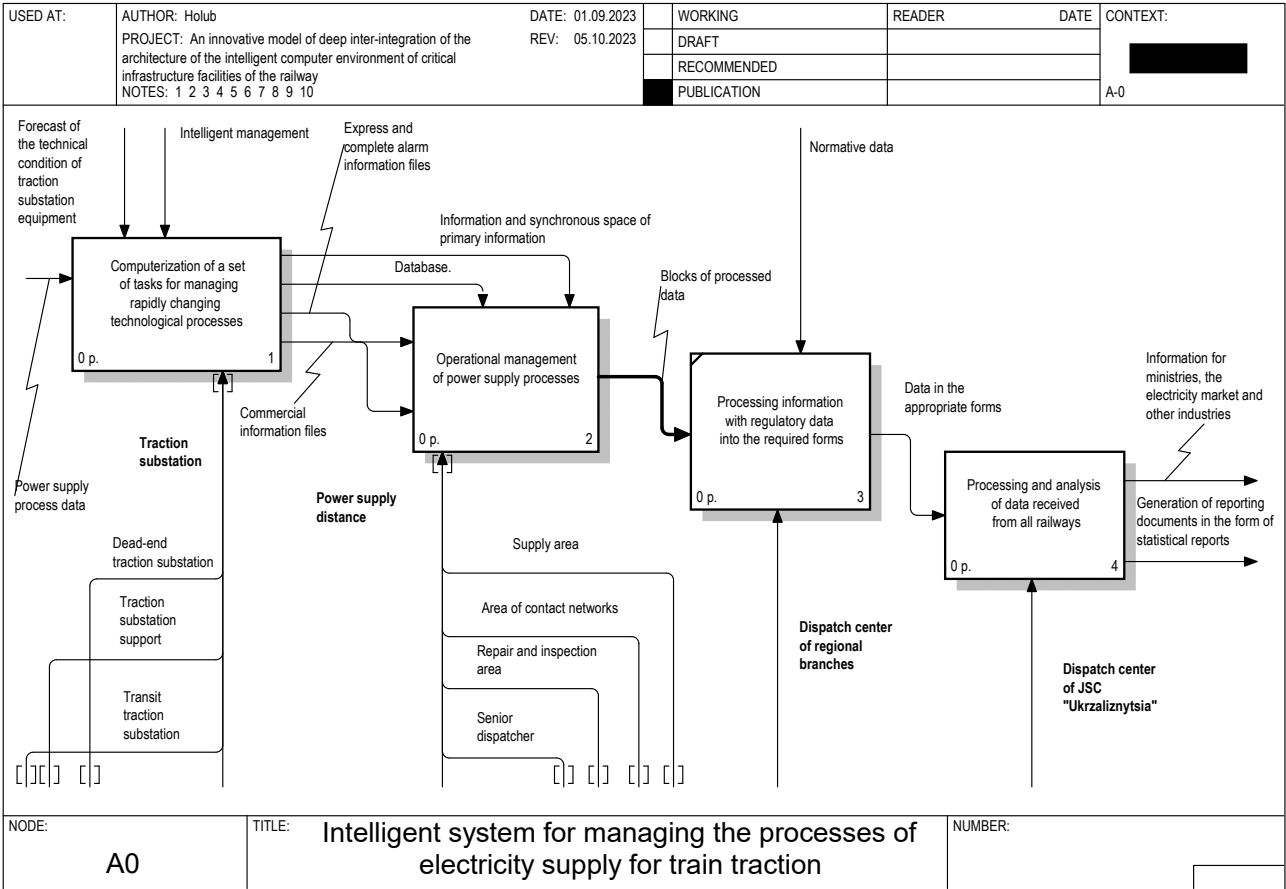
| USED AT: | AUTHOR: Holub | DATE: 01.09.2023 | | WORKING | READER | DATE | CONTEXT: |
|---|---|---|---|---|---|---|---|
| | PROJECT: An innovative model of deep inter-integration of the architecture of the intelligent computer environment of critical infrastructure facilities of the railway | REV: 05.10.2023 | | DRAFT | | | |
| | | | | RECOMMENDED | | | |
| | NOTES: 1 2 3 4 5 6 7 8 9 10 | | | PUBLICATION | | | A-0 |

Forecast of the technical condition of traction substation equipment

Intelligent management

Express and complete alarm information files

Normative data

Information and synchronous space of primary information

Computerization of a set of tasks for managing rapidly changing technological processes

0 p. 1

Database.

Blocks of processed data

Operational management of power supply processes

0 p. 2

Processing information with regulatory data into the required forms

0 p. 3

Data in the appropriate forms

Information for ministries, the electricity market and other industries

Commercial information files

Traction substation

Power supply process data

Power supply distance

Processing and analysis of data received from all railways

0 p. 4

Generation of reporting documents in the form of statistical reports

Dead-end traction substation

Supply area

Traction substation support

Area of contact networks

Dispatch center of regional branches

Repair and inspection area

Dispatch center of JSC "Ukrzaliznytsia"

Transit traction substation

Senior dispatcher

| NODE: | TITLE: | NUMBER: |
|---|---|---|
| A0 | Intelligent system for managing the processes of electricity supply for train traction | |